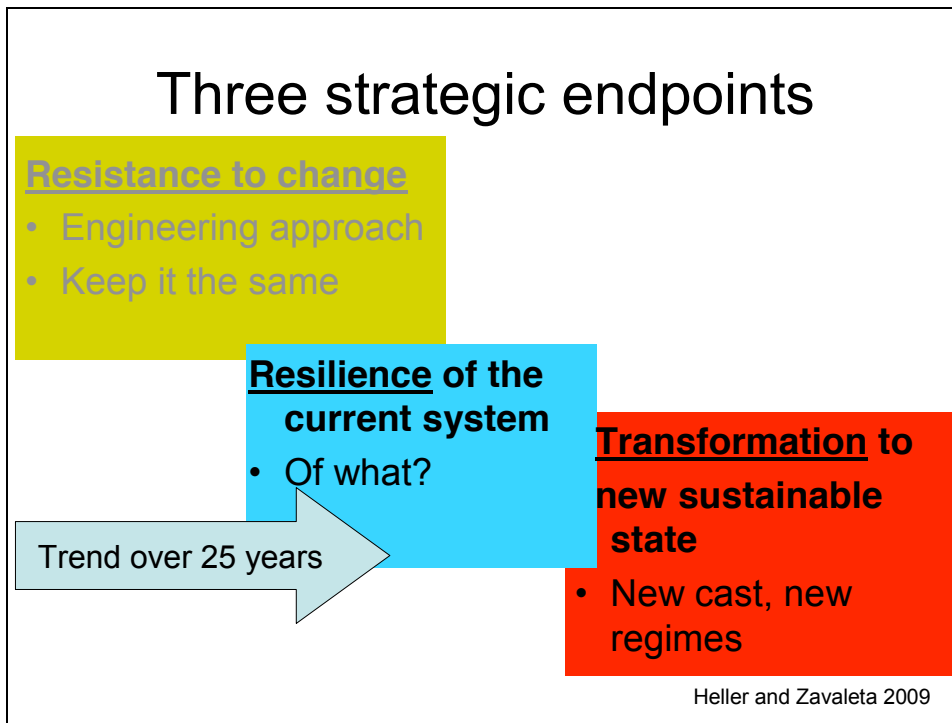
Three strategic endpoints

Resistance to change
• Engineering approach
• Keep it the same

Resilience of the current system
• Of what?

Transformation to new sustainable state
• New cast, new regimes

Trend over 25 years

Heller and Zavaleta 2009